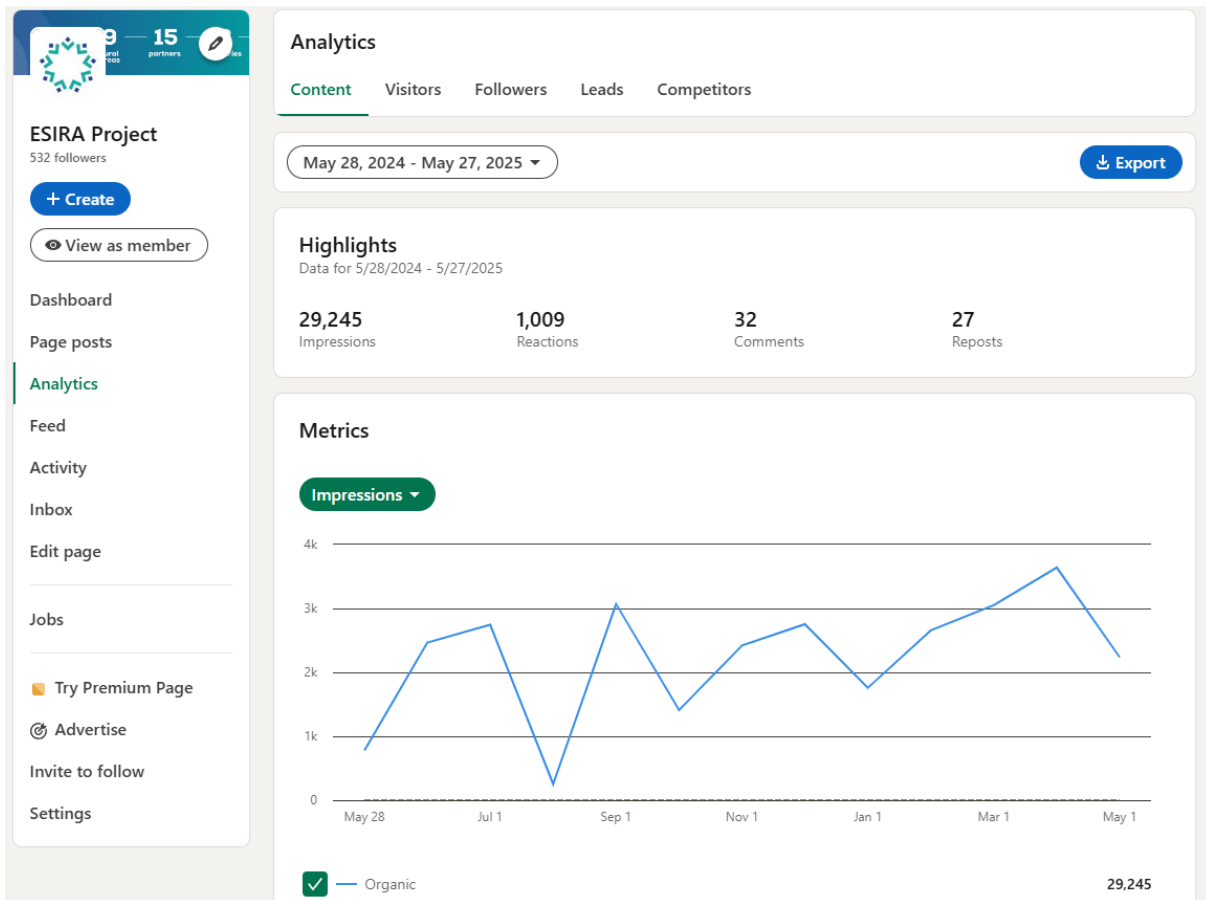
9 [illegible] 15 partners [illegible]

ESIRA Project
532 followers

+ Create

View as member

Dashboard
Page posts
Analytics
Feed
Activity
Inbox
Edit page

Jobs

Try Premium Page
Advertise
Invite to follow
Settings

Analytics

Content Visitors Followers Leads Competitors

May 28, 2024 - May 27, 2025

Export

Highlights
Data for 5/28/2024 - 5/27/2025

| 29,245 | 1,009 | 32 | 27 |
|---|---|---|---|
| Impressions | Reactions | Comments | Reposts |

Metrics

Impressions

4k
3k
2k
1k
0

May 28 Jul 1 Sep 1 Nov 1 Jan 1 Mar 1 May 1

Organic 29,245